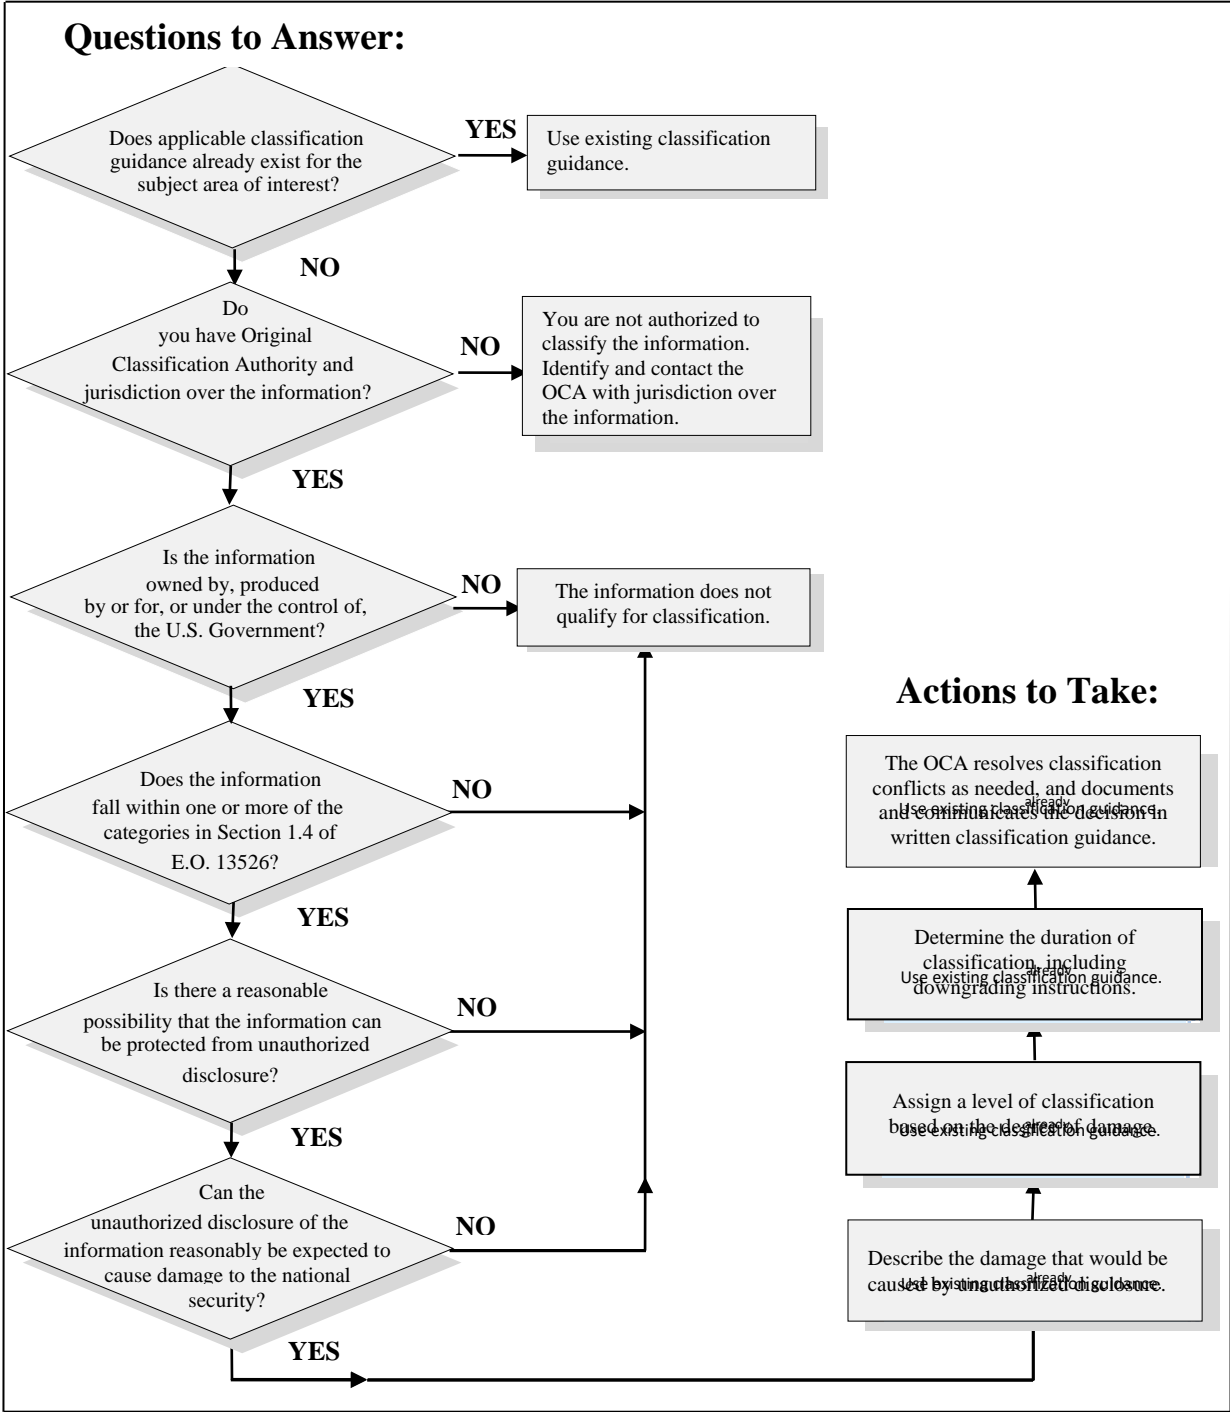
Questions to Answer:

Does applicable classification guidance already exist for the subject area of interest?

YES

Use existing classification guidance.

NO

Do you have Original Classification Authority and jurisdiction over the information?

NO

You are not authorized to classify the information. Identify and contact the OCA with jurisdiction over the information.

YES

Is the information owned by, produced by or for, or under the control of, the U.S. Government?

NO

The information does not qualify for classification.

YES

Does the information fall within one or more of the categories in Section 1.4 of E.O. 13526?

NO

YES

Is there a reasonable possibility that the information can be protected from unauthorized disclosure?

NO

YES

Can the unauthorized disclosure of the information reasonably be expected to cause damage to the national security?

NO

YES

Actions to Take:

The OCA resolves classification conflicts as needed, and documents and communicates the decision in written classification guidance.

already
Use existing classification guidance.

Determine the duration of classification, including downgrading instructions.

already
Use existing classification guidance.

Assign a level of classification based on the degree of damage.

already
Use existing classification guidance.

Describe the damage that would be caused by unauthorized disclosure.

already
Use existing classification guidance.